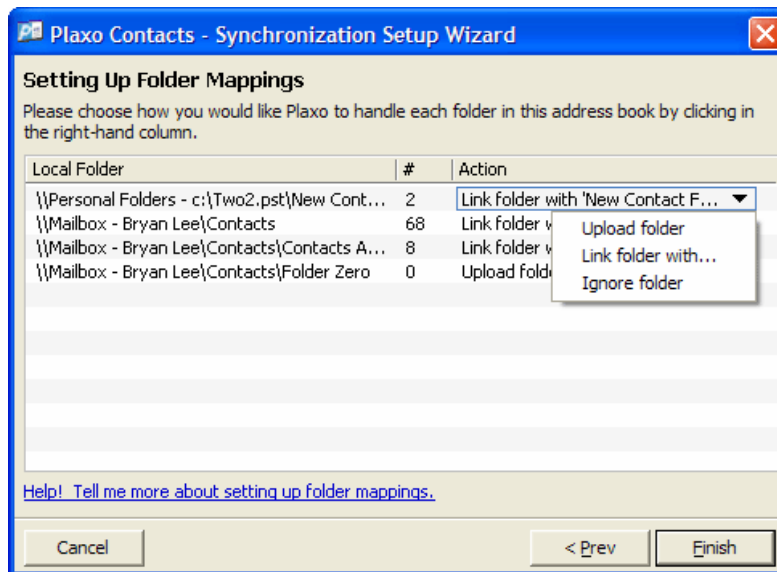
Plaxo Contacts - Synchronization Setup Wizard

Setting Up Folder Mappings

Please choose how you would like Plaxo to handle each folder in this address book by clicking in the right-hand column.

| Local Folder | # | Action |
|---|---|---|
| \\Personal Folders - c:\Two2.pst\New Cont... | 2 | Link folder with 'New Contact F... |
| \\Mailbox - Bryan Lee\Contacts | 68 | Link folder w |
| \\Mailbox - Bryan Lee\Contacts\Contacts A... | 8 | Link folder w |
| \\Mailbox - Bryan Lee\Contacts\Folder Zero | 0 | Upload folde |

Upload folder
Link folder with...
Ignore folder

Help! Tell me more about setting up folder mappings.

Cancel

< Prev

Finish